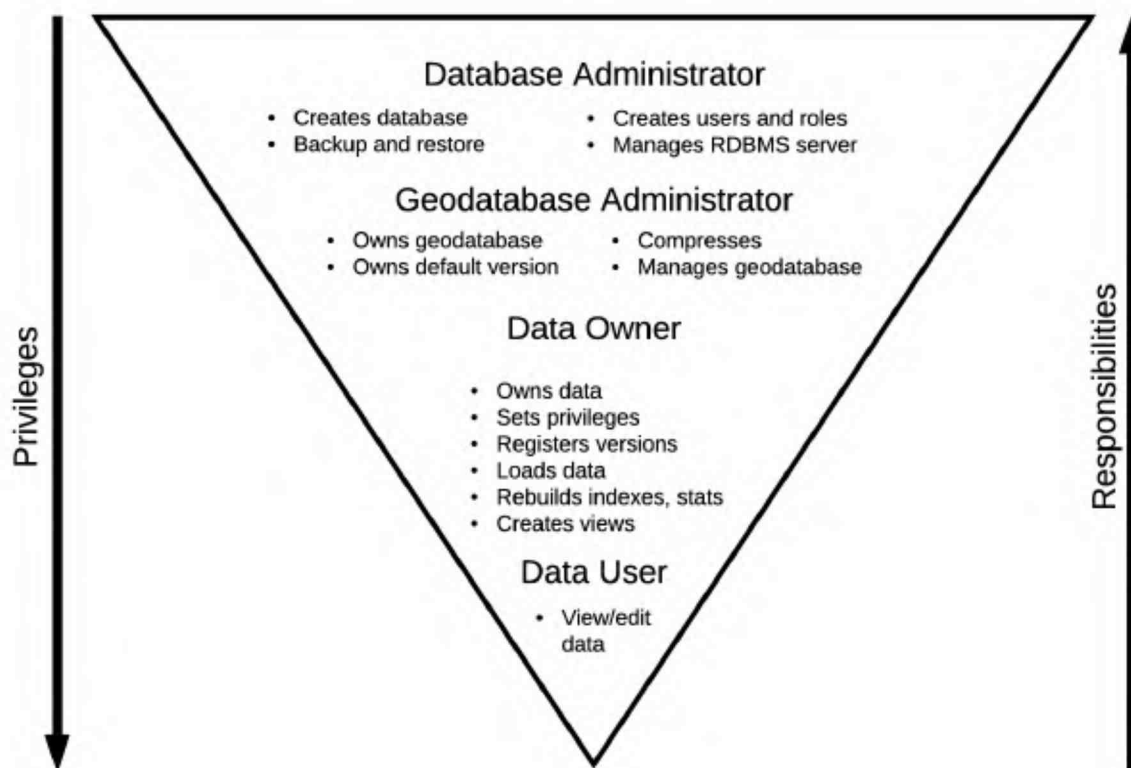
Privileges

Database Administrator

- Creates database
- Backup and restore

- Creates users and roles
- Manages RDBMS server

Geodatabase Administrator

- Owns geodatabase
- Owns default version

- Compresses
- Manages geodatabase

Data Owner

- Owns data
- Sets privileges
- Registers versions
- Loads data
- Rebuilds indexes, stats
- Creates views

Data User

- View/edit data

Responsibilities